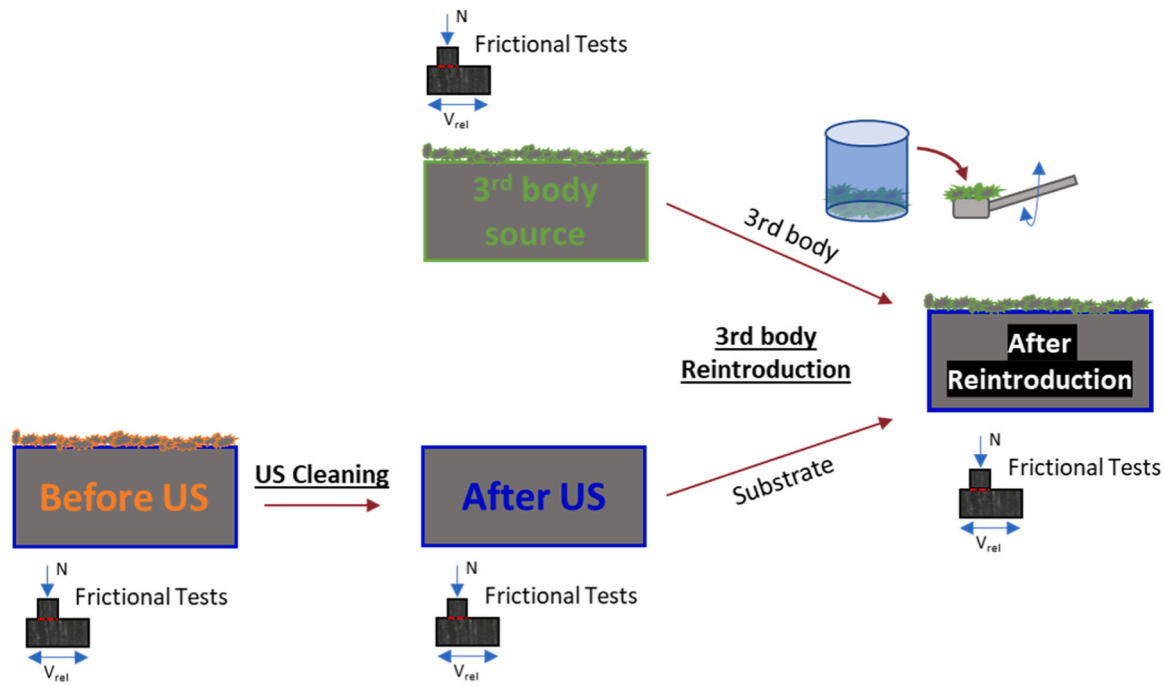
N
Frictional Tests
$V_{rel}$

3$^{rd}$ body source

3rd body

3rd body Reintroduction

After Reintroduction

N
Frictional Tests
$V_{rel}$

Before US

US Cleaning

After US

Substrate

N
Frictional Tests
$V_{rel}$

N
Frictional Tests
$V_{rel}$